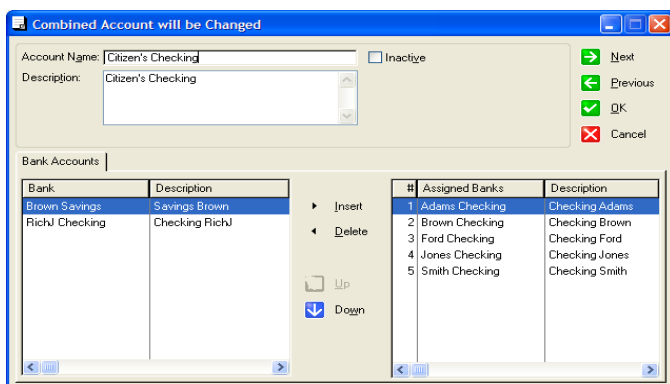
Combined Account will be Changed

Account Name: Citizen's Checking

Inactive

Description: Citizen's Checking

Next

Previous

OK

Cancel

Bank Accounts

| Bank | Description |
|---|---|
| Brown Savings | Savings Brown |
| RichJ Checking | Checking RichJ |

Insert

Delete

Up

Down

| # | Assigned Banks | Description |
|---|---|---|
| 1 | Adams Checking | Checking Adams |
| 2 | Brown Checking | Checking Brown |
| 3 | Ford Checking | Checking Ford |
| 4 | Jones Checking | Checking Jones |
| 5 | Smith Checking | Checking Smith |